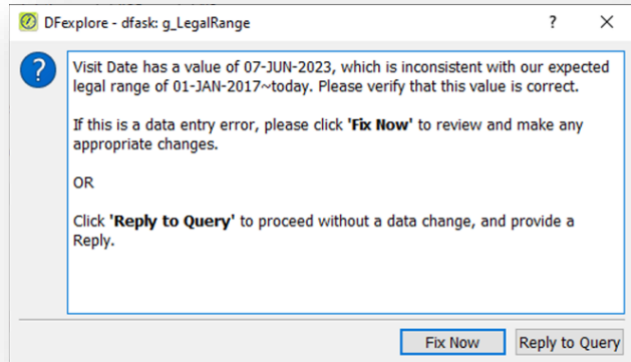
DFexplore - dfask: g_LegalRange

?

X

Visit Date has a value of 07-JUN-2023, which is inconsistent with our expected legal range of 01-JAN-2017~today. Please verify that this value is correct.

If this is a data entry error, please click **'Fix Now'** to review and make any appropriate changes.

OR

Click **'Reply to Query'** to proceed without a data change, and provide a Reply.

Fix Now

Reply to Query